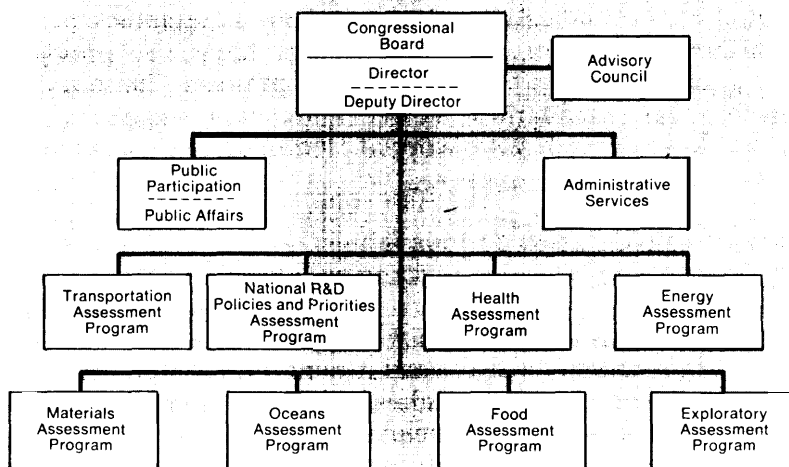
Congressional Board

Director

Deputy Director

Advisory Council

Public Participation

Public Affairs

Administrative Services

Transportation Assessment Program

National R&D Policies and Priorities Assessment Program

Health Assessment Program

Energy Assessment Program

Materials Assessment Program

Oceans Assessment Program

Food Assessment Program

Exploratory Assessment Program